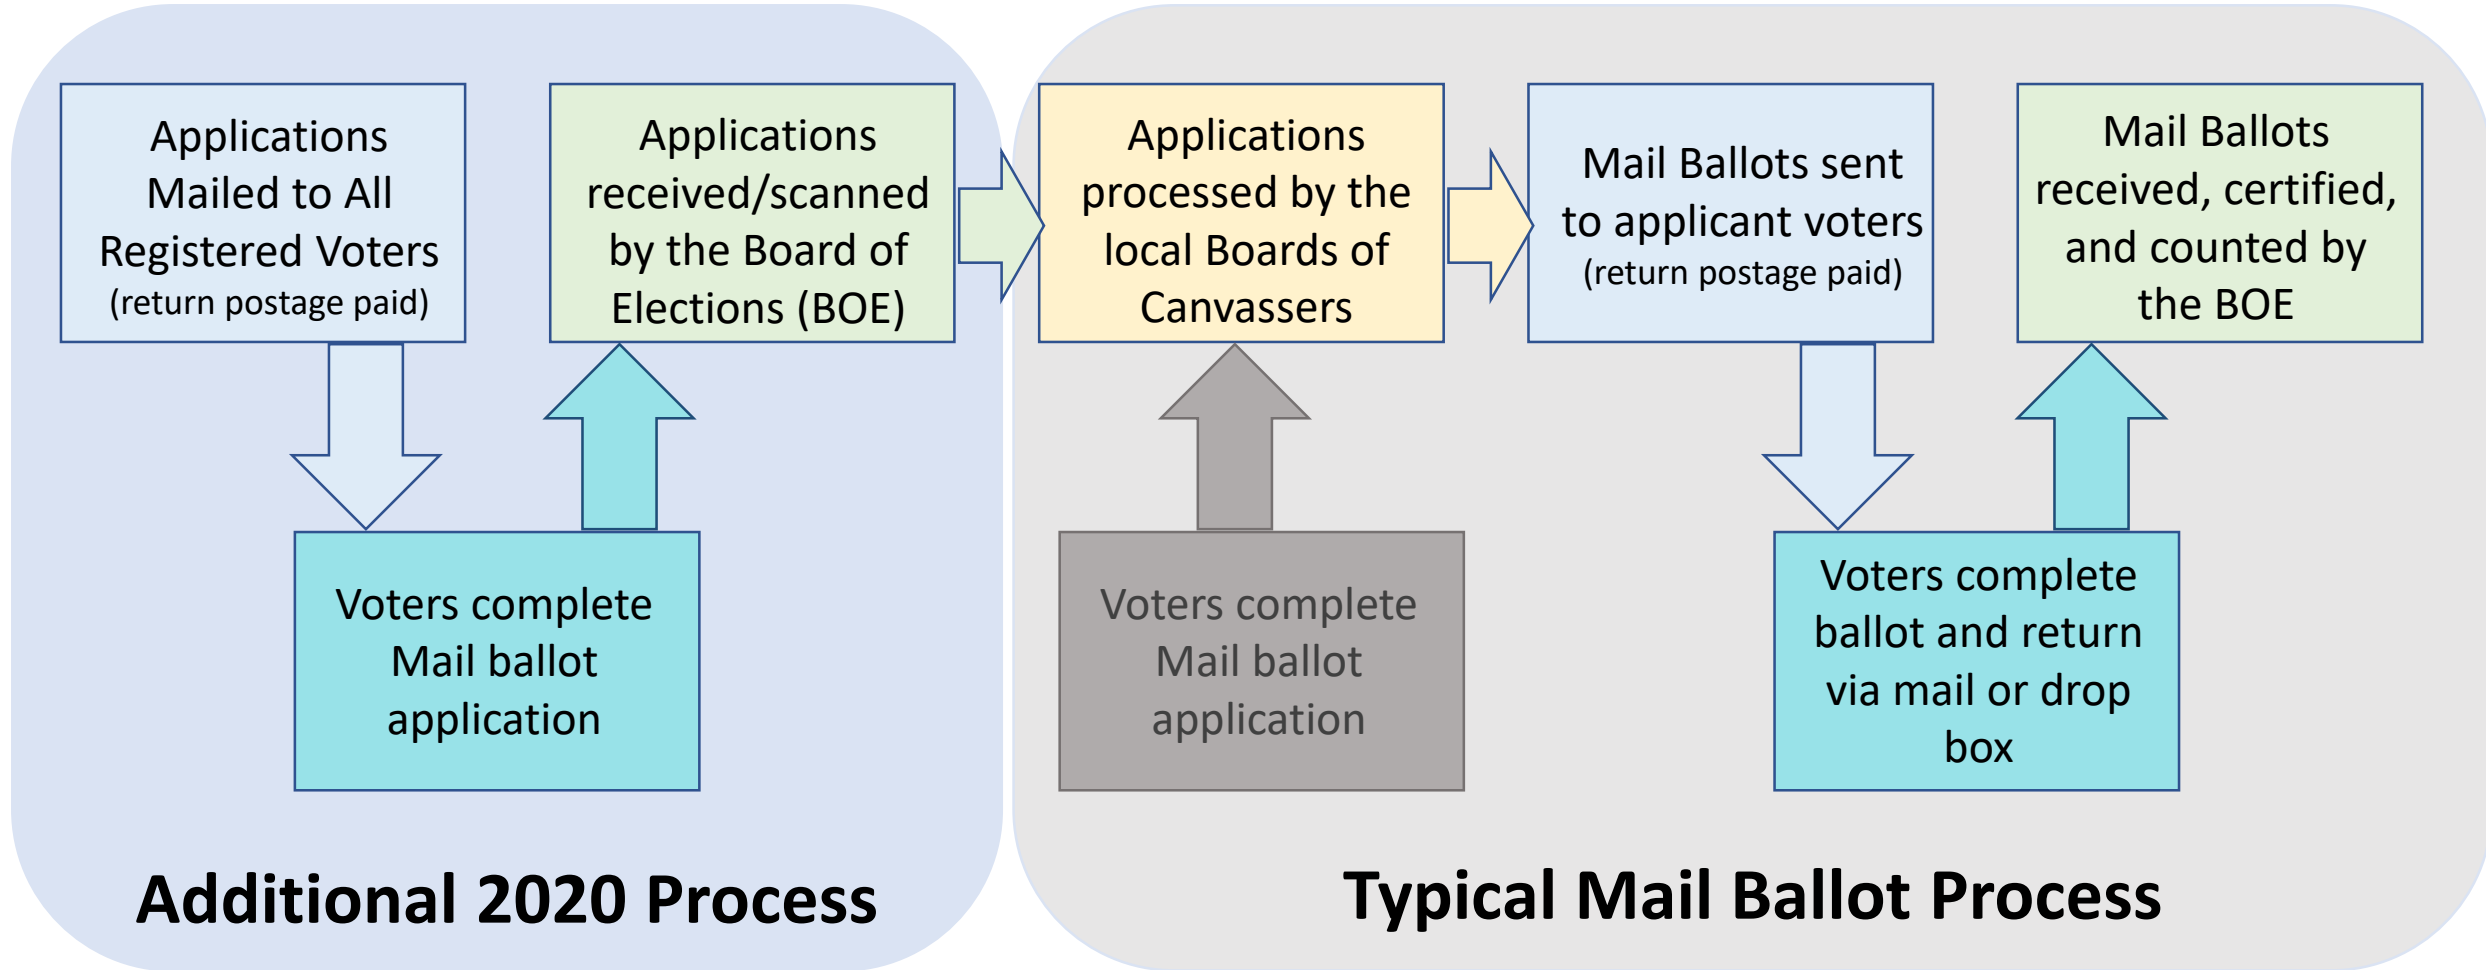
Applications Mailed to All Registered Voters (return postage paid)

Voters complete Mail ballot application

Applications received/scanned by the Board of Elections (BOE)

Additional 2020 Process

Applications processed by the local Boards of Canvassers

Voters complete Mail ballot application

Mail Ballots sent to applicant voters (return postage paid)

Voters complete ballot and return via mail or drop box

Mail Ballots received, certified, and counted by the BOE

Typical Mail Ballot Process